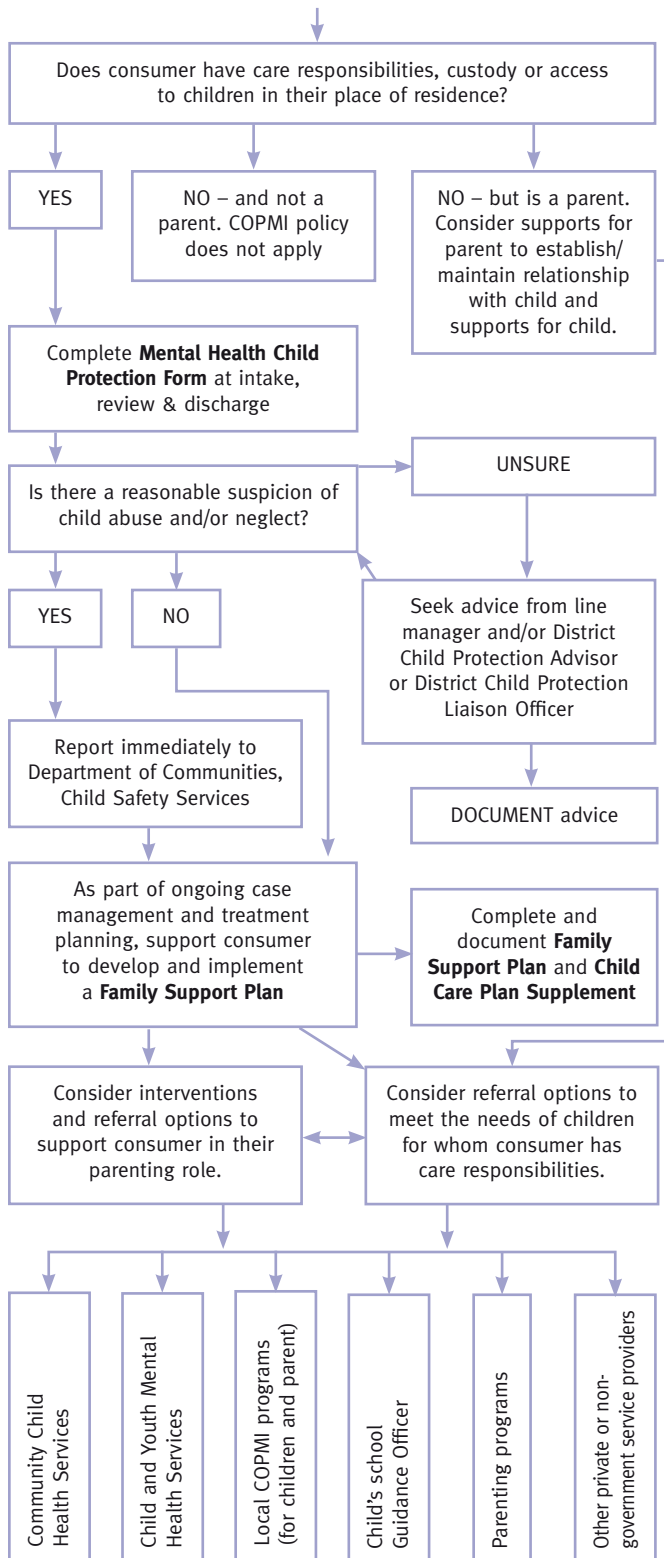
Does consumer have care responsibilities, custody or access to children in their place of residence?

YES

NO – and not a parent. COPMI policy does not apply

NO – but is a parent. Consider supports for parent to establish/ maintain relationship with child and supports for child.

Complete **Mental Health Child Protection Form** at intake, review & discharge

Is there a reasonable suspicion of child abuse and/or neglect?

UNSURE

YES

NO

Seek advice from line manager and/or District Child Protection Advisor or District Child Protection Liaison Officer

Report immediately to Department of Communities, Child Safety Services

DOCUMENT advice

As part of ongoing case management and treatment planning, support consumer to develop and implement a **Family Support Plan**

Complete and document **Family Support Plan** and **Child Care Plan Supplement**

Consider interventions and referral options to support consumer in their parenting role.

Consider referral options to meet the needs of children for whom consumer has care responsibilities.

Community Child Health Services

Child and Youth Mental Health Services

Local COPMI programs (for children and parent)

Child's school Guidance Officer

Parenting programs

Other private or non-government service providers